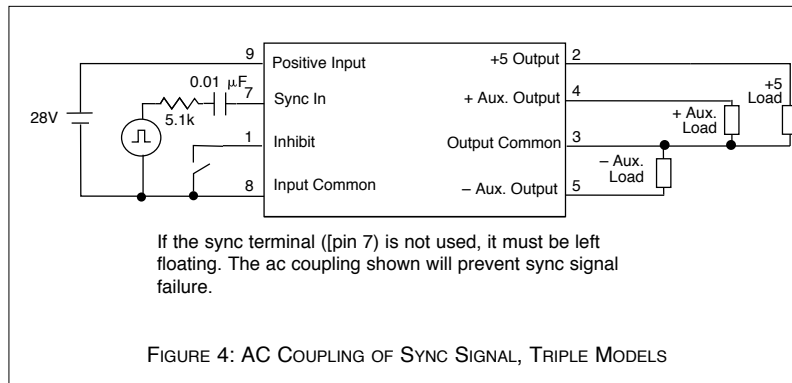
9
Positive Input
+5 Output
2
0.01 µF
7
Sync In
+ Aux. Output
4
+5
Load
28V
5.1k
+ Aux.
Load
1
Inhibit
Output Common
3
– Aux.
Load
8
Input Common
– Aux. Output
5

If the sync terminal ([pin 7) is not used, it must be left floating. The ac coupling shown will prevent sync signal failure.

FIGURE 4: AC COUPLING OF SYNC SIGNAL, TRIPLE MODELS